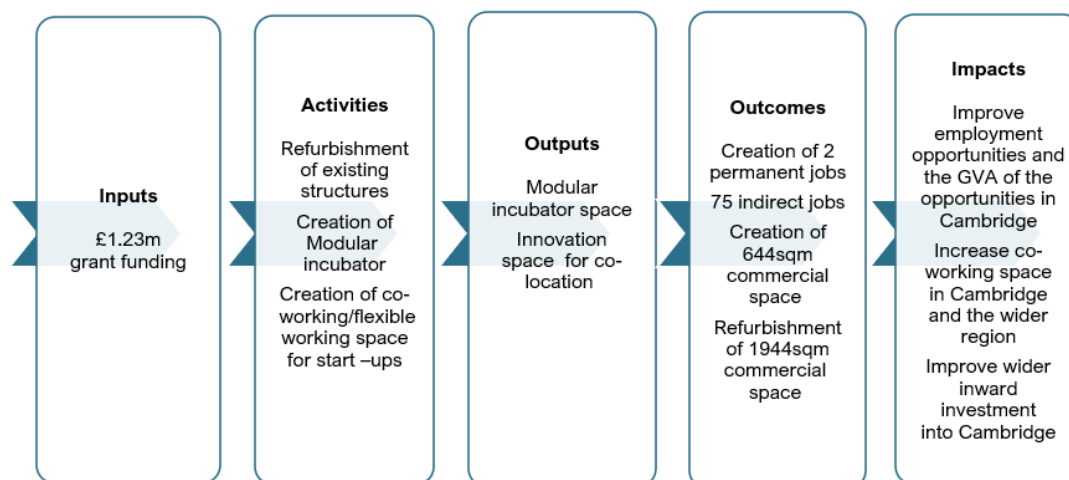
Inputs

£1.23m grant funding

Activities

Refurbishment of existing structures

Creation of Modular incubator

Creation of co-working/flexible working space for start –ups

Outputs

Modular incubator space

Innovation space for co-location

Outcomes

Creation of 2 permanent jobs

75 indirect jobs

Creation of 644sqm commercial space

Refurbishment of 1944sqm commercial space

Impacts

Improve employment opportunities and the GVA of the opportunities in Cambridge

Increase co-working space in Cambridge and the wider region

Improve wider inward investment into Cambridge